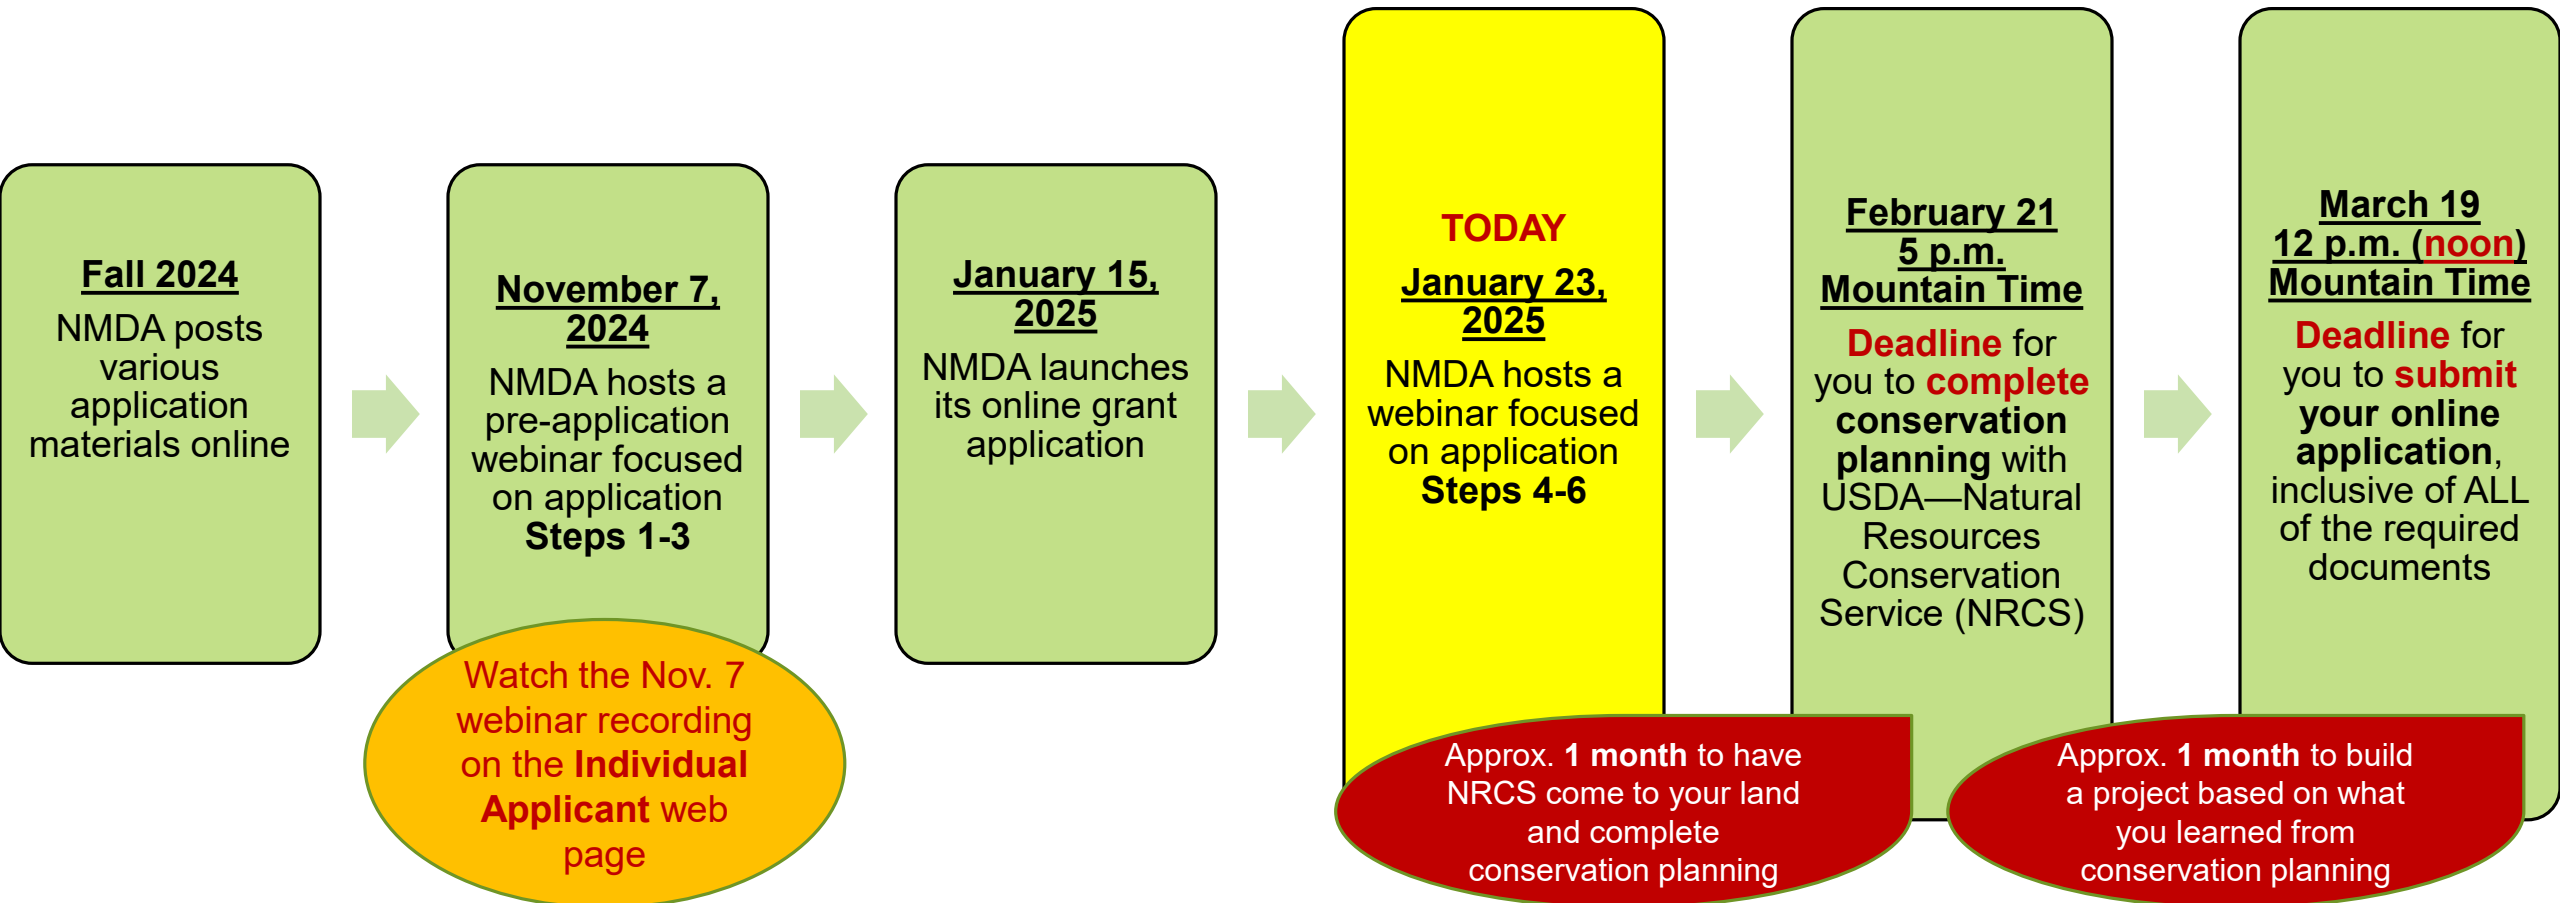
Fall 2024
NMDA posts various application materials online

November 7, 2024
NMDA hosts a pre-application webinar focused on application Steps 1-3

Watch the Nov. 7 webinar recording on the Individual Applicant web page

January 15, 2025
NMDA launches its online grant application

TODAY
January 23, 2025
NMDA hosts a webinar focused on application Steps 4-6

February 21
5 p.m.
Mountain Time
Deadline for you to complete conservation planning with USDA—Natural Resources Conservation Service (NRCS)

March 19
12 p.m. (noon)
Mountain Time
Deadline for you to submit your online application, inclusive of ALL of the required documents

Approx. 1 month to have NRCS come to your land and complete conservation planning

Approx. 1 month to build a project based on what you learned from conservation planning